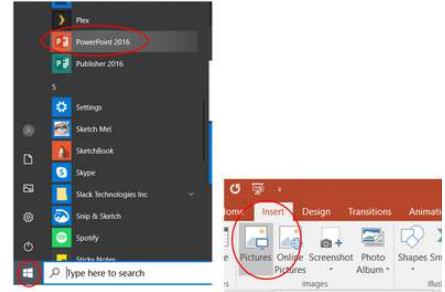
Plex
PowerPoint 2016
Publisher 2016
S
Settings
Sketch Me!
SketchBook
Skype
Slack Technologies Inc
Snip & Sketch
Spotify
Sticky Notes
Type here to search

ome
Insert
Design
Transitions
Animati
Pictures
Online Pictures
Screenshot
Photo Album
Shapes
Sm
Images
Illus